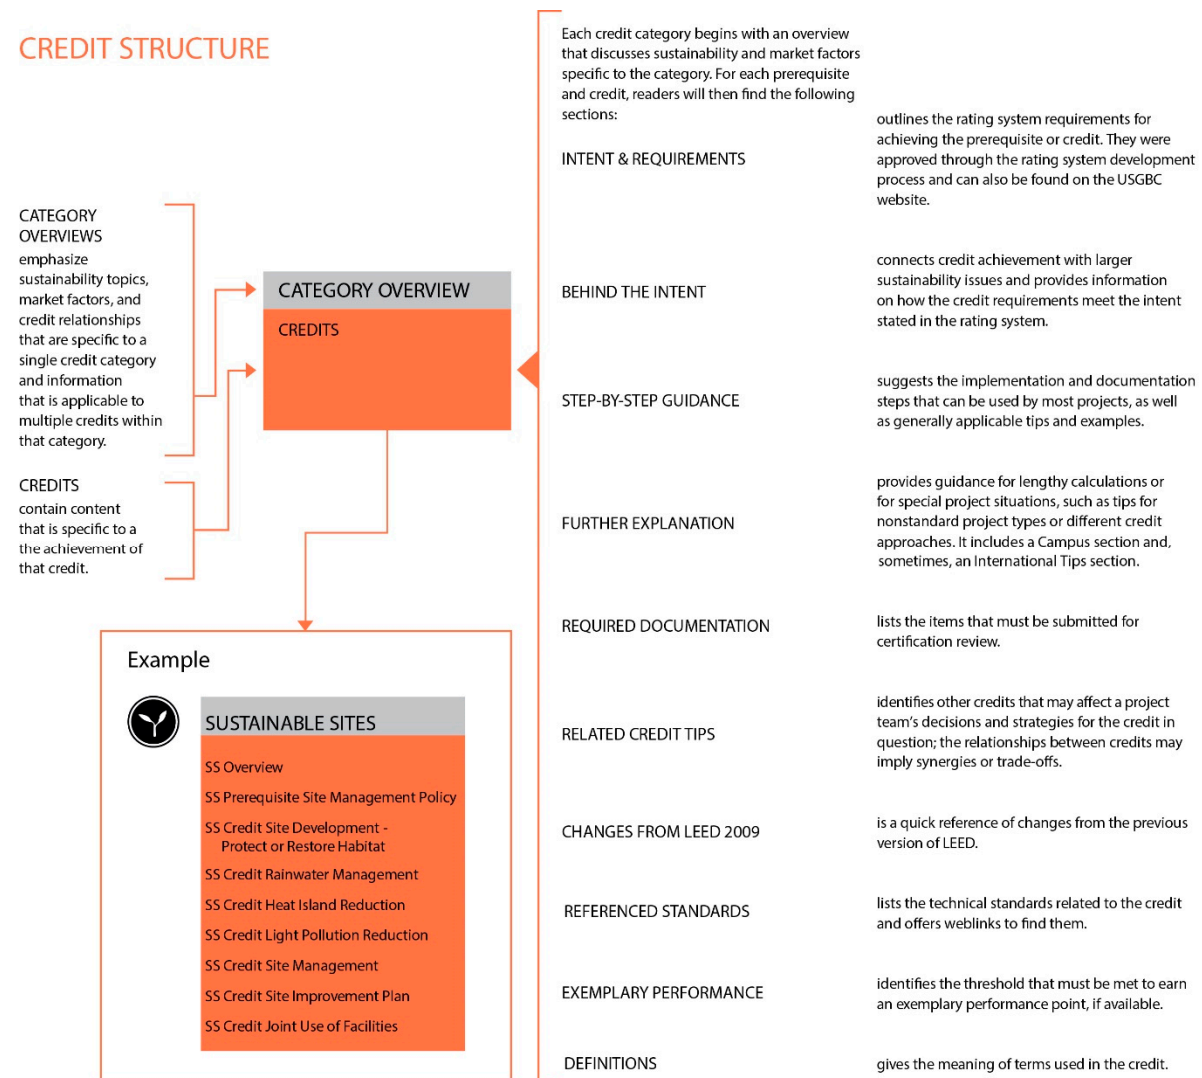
CREDIT STRUCTURE

CATEGORY OVERVIEWS
emphasize sustainability topics, market factors, and credit relationships that are specific to a single credit category and information that is applicable to multiple credits within that category.

CREDITS
contain content that is specific to a the achievement of that credit.

CATEGORY OVERVIEW

CREDITS

Example

SUSTAINABLE SITES

SS Overview

SS Prerequisite Site Management Policy

SS Credit Site Development - Protect or Restore Habitat

SS Credit Rainwater Management

SS Credit Heat Island Reduction

SS Credit Light Pollution Reduction

SS Credit Site Management

SS Credit Site Improvement Plan

SS Credit Joint Use of Facilities

Each credit category begins with an overview that discusses sustainability and market factors specific to the category. For each prerequisite and credit, readers will then find the following sections:

INTENT & REQUIREMENTS
outlines the rating system requirements for achieving the prerequisite or credit. They were approved through the rating system development process and can also be found on the USGBC website.

BEHIND THE INTENT
connects credit achievement with larger sustainability issues and provides information on how the credit requirements meet the intent stated in the rating system.

STEP-BY-STEP GUIDANCE
suggests the implementation and documentation steps that can be used by most projects, as well as generally applicable tips and examples.

FURTHER EXPLANATION
provides guidance for lengthy calculations or for special project situations, such as tips for nonstandard project types or different credit approaches. It includes a Campus section and, sometimes, an International Tips section.

REQUIRED DOCUMENTATION
lists the items that must be submitted for certification review.

RELATED CREDIT TIPS
identifies other credits that may affect a project team's decisions and strategies for the credit in question; the relationships between credits may imply synergies or trade-offs.

CHANGES FROM LEED 2009
is a quick reference of changes from the previous version of LEED.

REFERENCED STANDARDS
lists the technical standards related to the credit and offers weblinks to find them.

EXEMPLARY PERFORMANCE
identifies the threshold that must be met to earn an exemplary performance point, if available.

DEFINITIONS
gives the meaning of terms used in the credit.